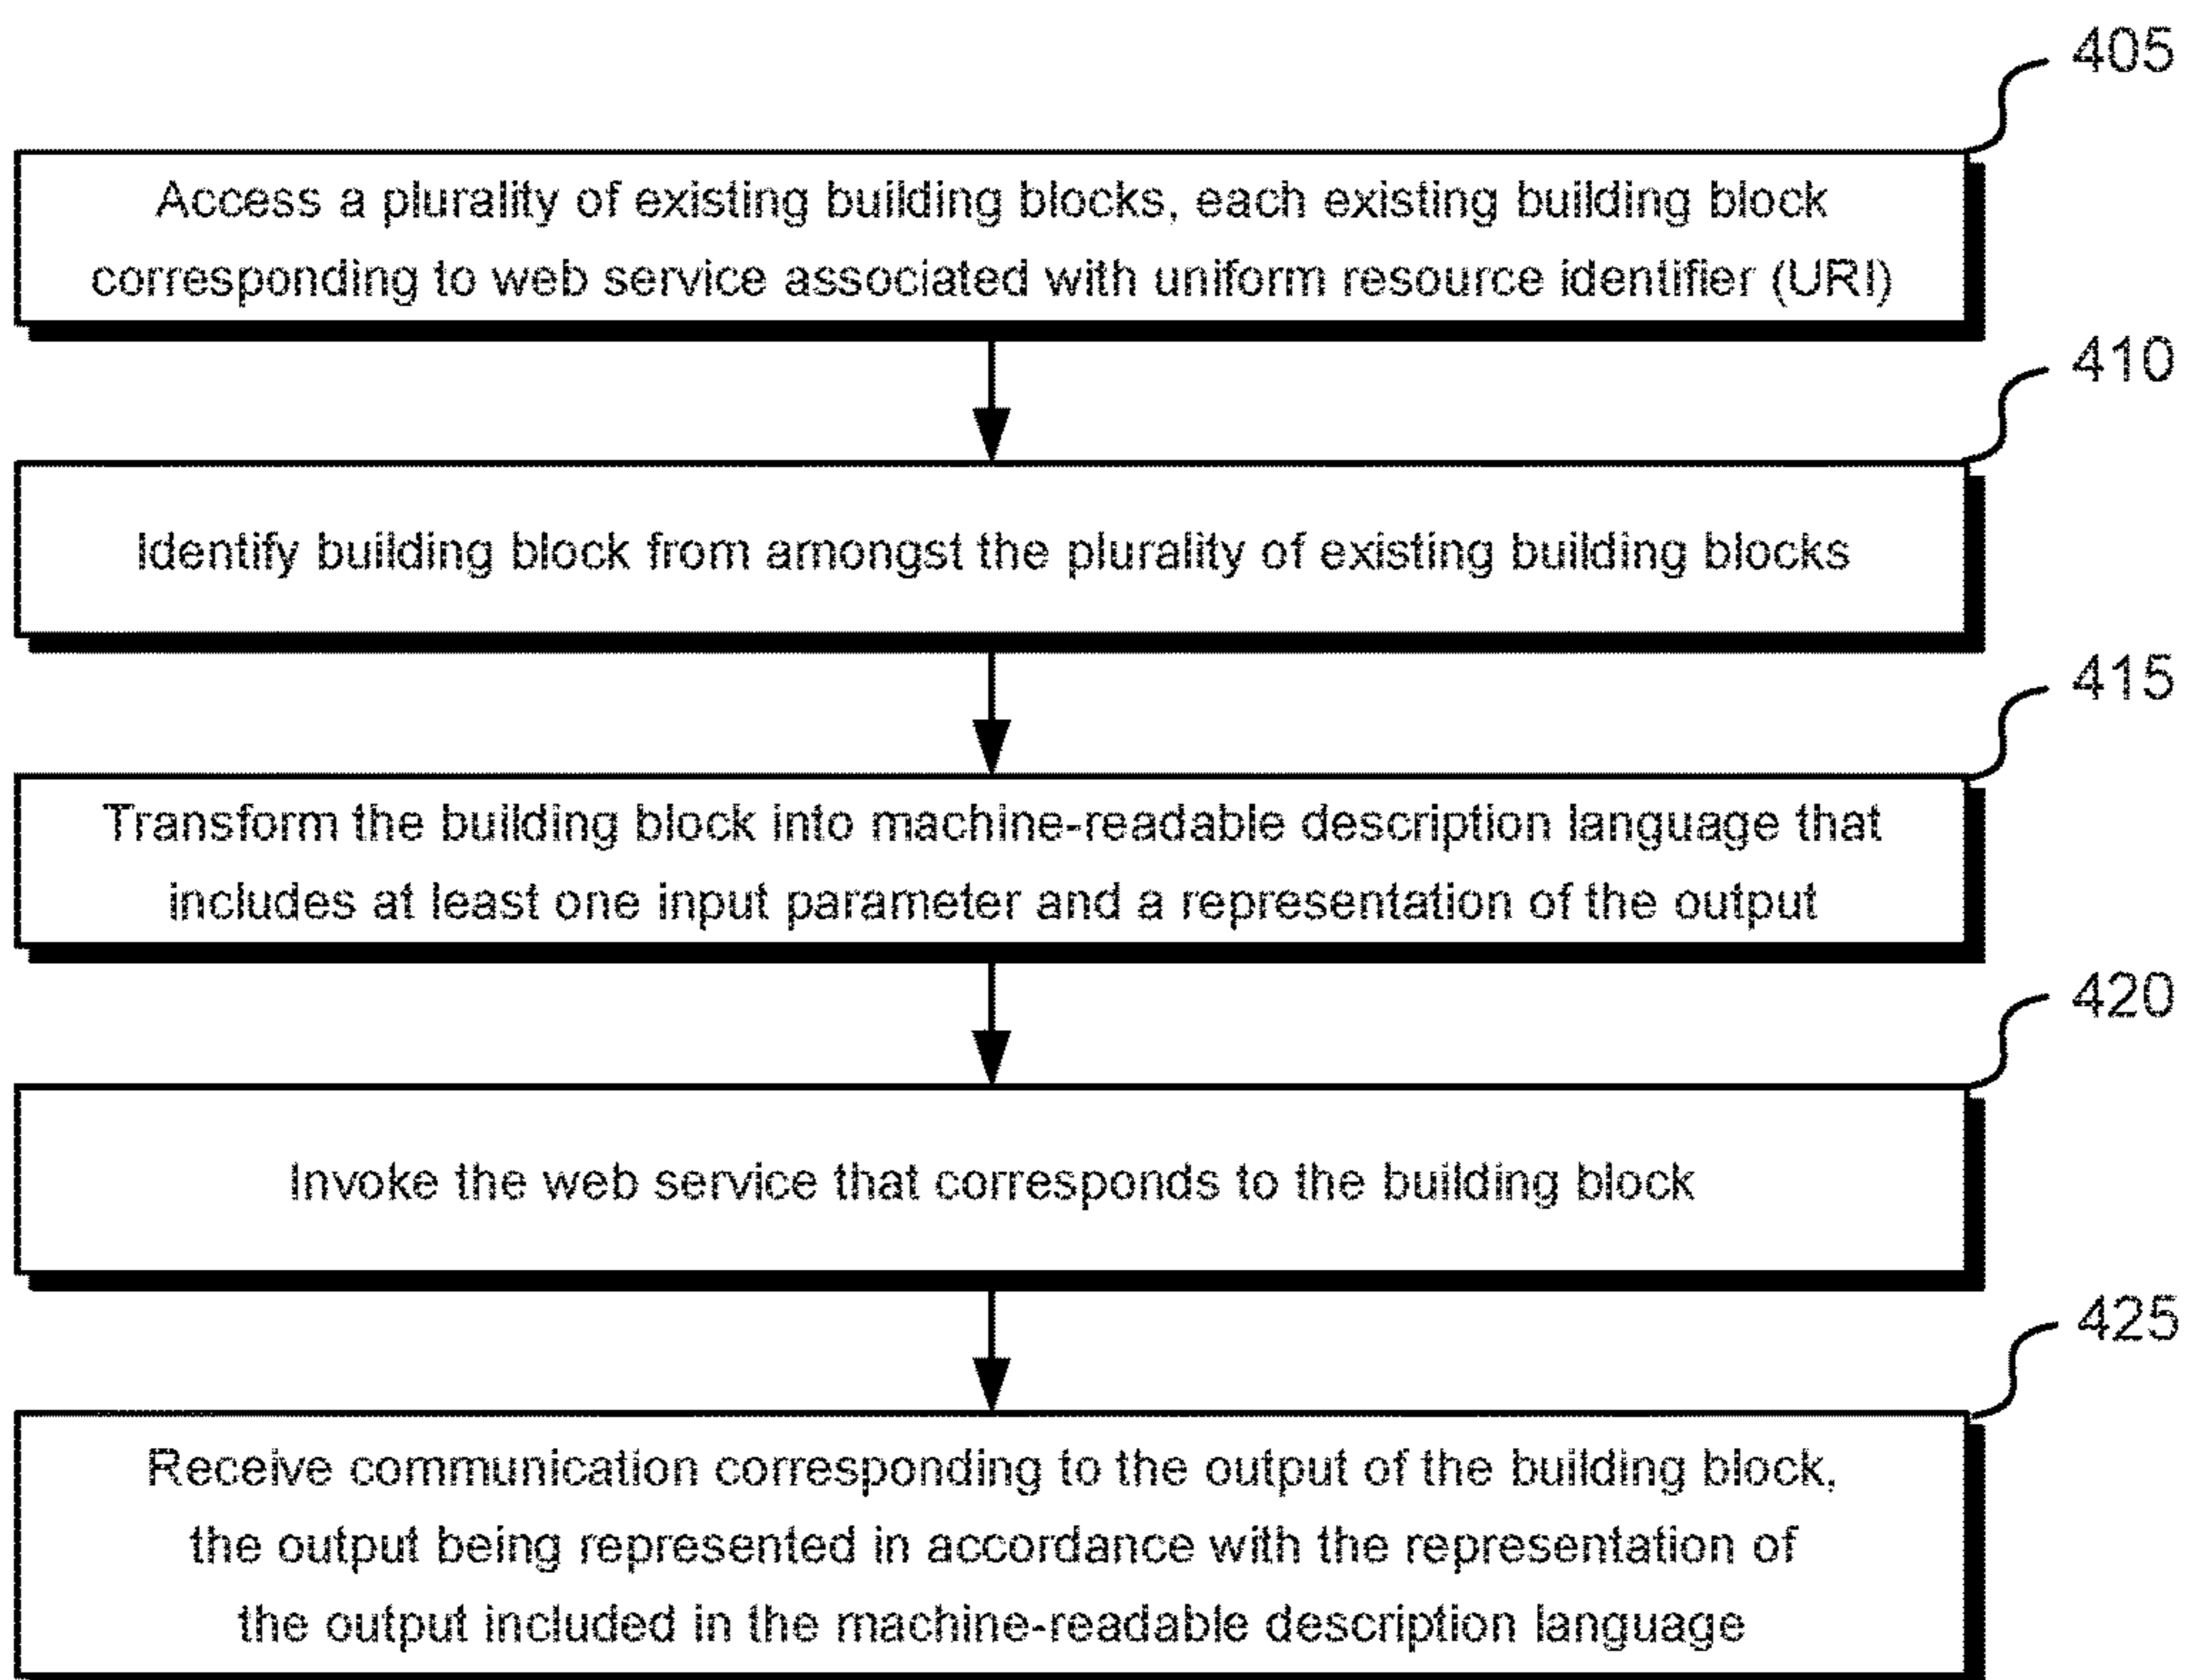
405

Access a plurality of existing building blocks, each existing building block corresponding to web service associated with uniform resource identifier (URI)

410

Identify building block from amongst the plurality of existing building blocks

415

Transform the building block into machine-readable description language that includes at least one input parameter and a representation of the output

420

Invoke the web service that corresponds to the building block

425

Receive communication corresponding to the output of the building block, the output being represented in accordance with the representation of the output included in the machine-readable description language